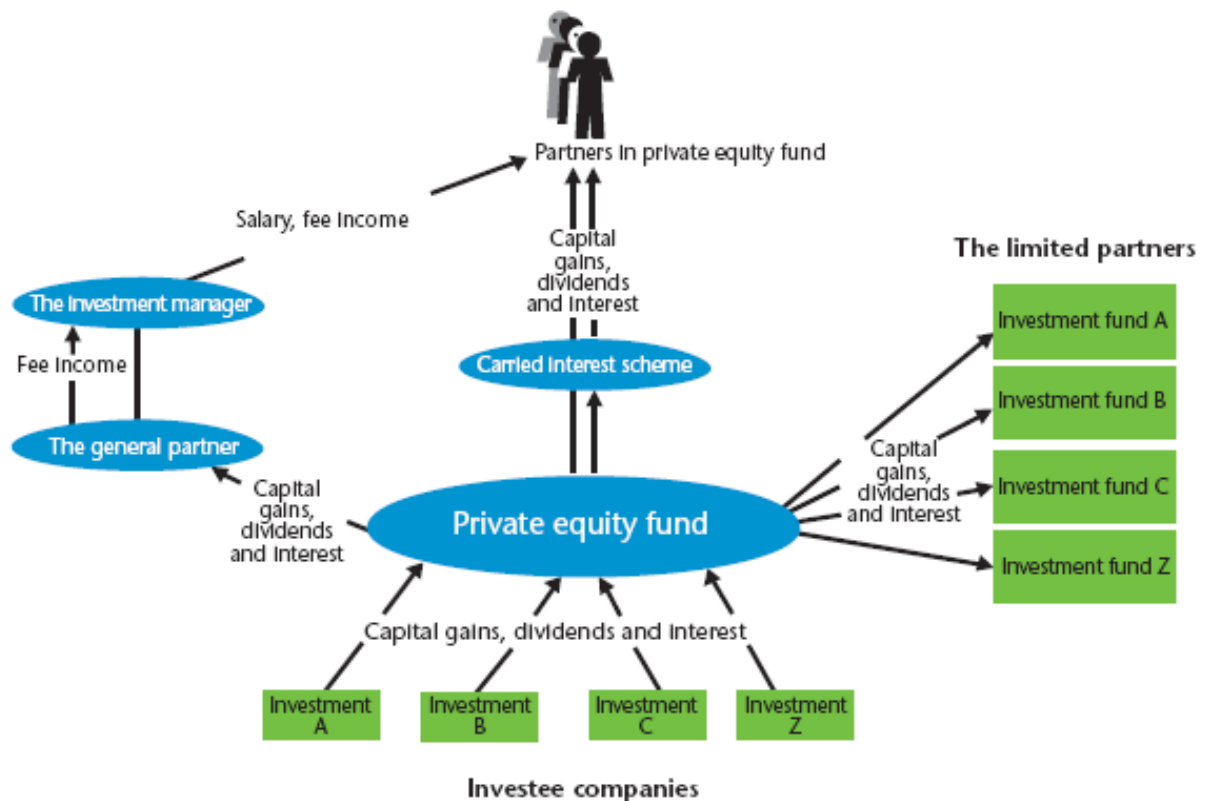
Partners in private equity fund

Salary, fee income

Capital gains, dividends and interest

The limited partners

The investment manager

Fee income

Carried interest scheme

Investment fund A

Investment fund B

The general partner

Capital gains, dividends and interest

Investment fund C

Capital gains, dividends and interest

Private equity fund

Investment fund Z

Capital gains, dividends and interest

Investment A

Investment B

Investment C

Investment Z

Investee companies